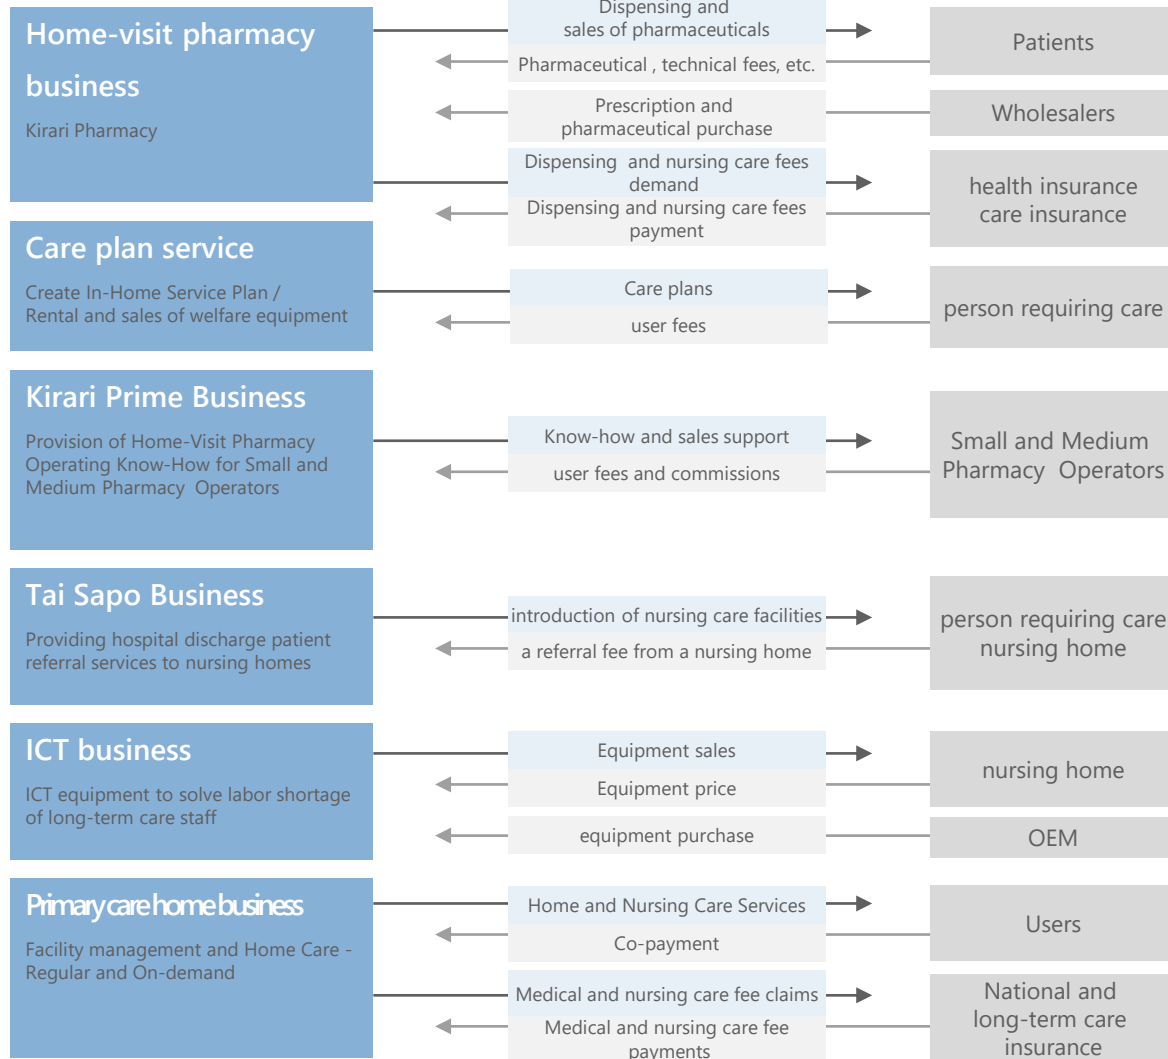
Home-visit pharmacy business
Kirari Pharmacy

Dispensing and sales of pharmaceuticals

Pharmaceutical , technical fees, etc.

Patients

Prescription and pharmaceutical purchase

Wholesalers

Dispensing and nursing care fees demand

Dispensing and nursing care fees payment

health insurance care insurance

Care plan service
Create In-Home Service Plan / Rental and sales of welfare equipment

Care plans

user fees

person requiring care

Kirari Prime Business
Provision of Home-Visit Pharmacy Operating Know-How for Small and Medium Pharmacy Operators

Know-how and sales support

user fees and commissions

Small and Medium Pharmacy Operators

Tai Sapo Business
Providing hospital discharge patient referral services to nursing homes

introduction of nursing care facilities

a referral fee from a nursing home

person requiring care nursing home

ICT business
ICT equipment to solve labor shortage of long-term care staff

Equipment sales

Equipment price

nursing home

equipment purchase

OEM

Primary care home business
Facility management and Home Care - Regular and On-demand

Home and Nursing Care Services

Co-payment

Users

Medical and nursing care fee claims

Medical and nursing care fee payments

National and long-term care insurance